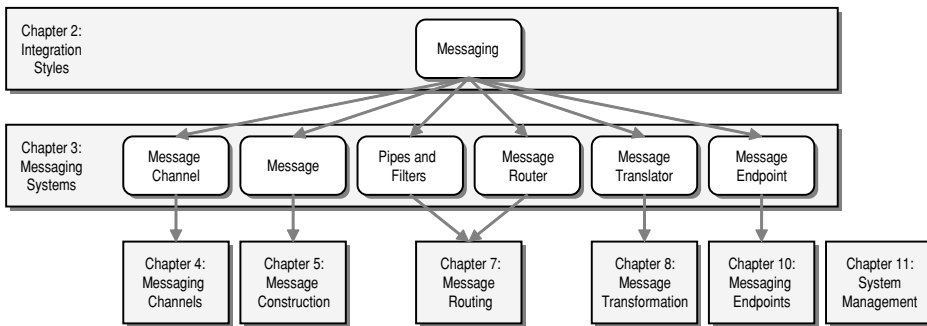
Chapter 2: Integration Styles

Messaging

Chapter 3: Messaging Systems

Message Channel

Message

Pipes and Filters

Message Router

Message Translator

Message Endpoint

Chapter 4: Messaging Channels

Chapter 5: Message Construction

Chapter 7: Message Routing

Chapter 8: Message Transformation

Chapter 10: Messaging Endpoints

Chapter 11: System Management